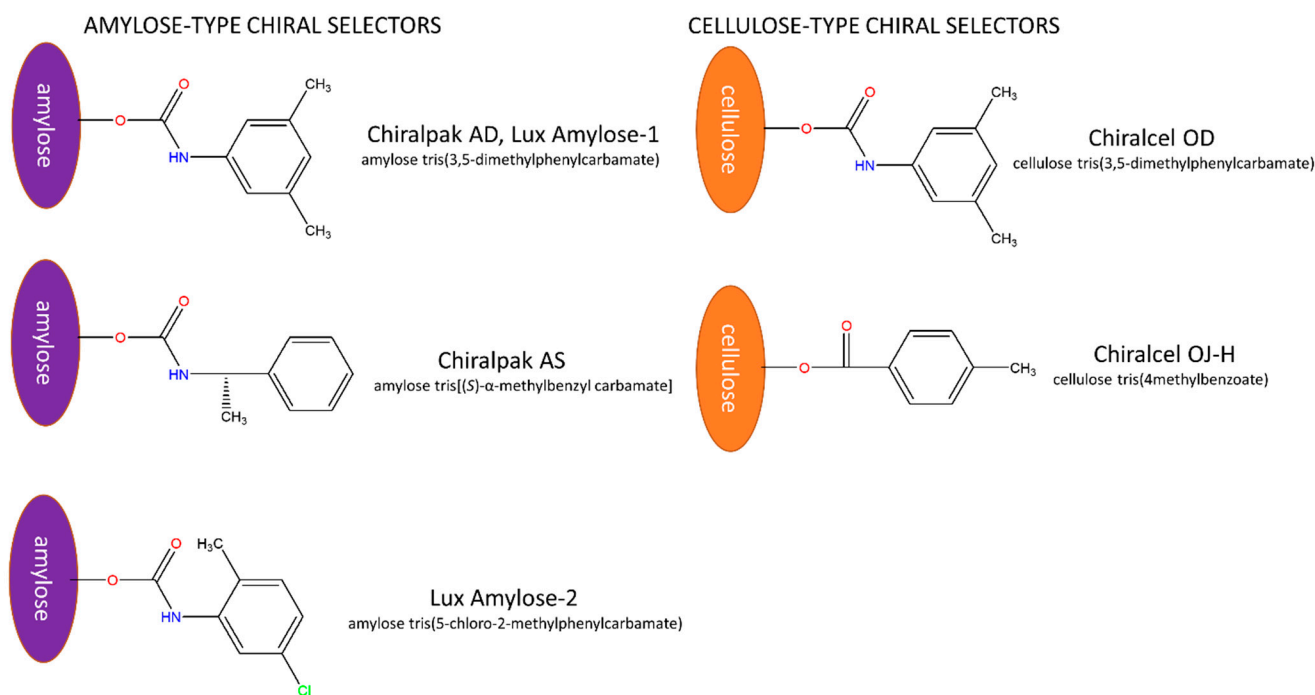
AMYLOSE-TYPE CHIRAL SELECTORS

amylose
O
O
HN
$CH_3$
$CH_3$
Chiralpak AD, Lux Amylose-1
amylose tris(3,5-dimethylphenylcarbamate)

amylose
O
O
HN
$CH_3$
Chiralpak AS
amylose tris[(S)-α-methylbenzyl carbamate]

amylose
O
O
HN
$H_3C$
Cl
Lux Amylose-2
amylose tris(5-chloro-2-methylphenylcarbamate)

CELLULOSE-TYPE CHIRAL SELECTORS

cellulose
O
O
HN
$CH_3$
$CH_3$
Chiralcel OD
cellulose tris(3,5-dimethylphenylcarbamate)

cellulose
O
O
$CH_3$
Chiralcel OJ-H
cellulose tris(4methylbenzoate)